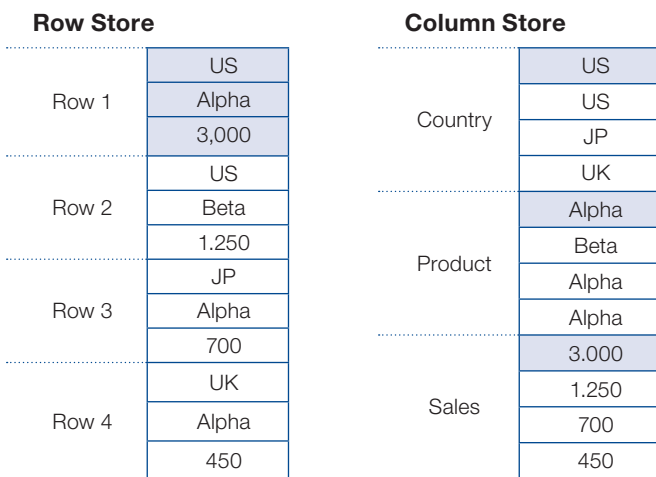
**Row Store**

| | |
|---|---|
| Row 1 | US |
| | Alpha |
| | 3,000 |
| Row 2 | US |
| | Beta |
| | 1.250 |
| Row 3 | JP |
| | Alpha |
| | 700 |
| Row 4 | UK |
| | Alpha |
| | 450 |

**Column Store**

| | |
|---|---|
| Country | US |
| | US |
| | JP |
| | UK |
| Product | Alpha |
| | Beta |
| | Alpha |
| | Alpha |
| Sales | 3.000 |
| | 1.250 |
| | 700 |
| | 450 |